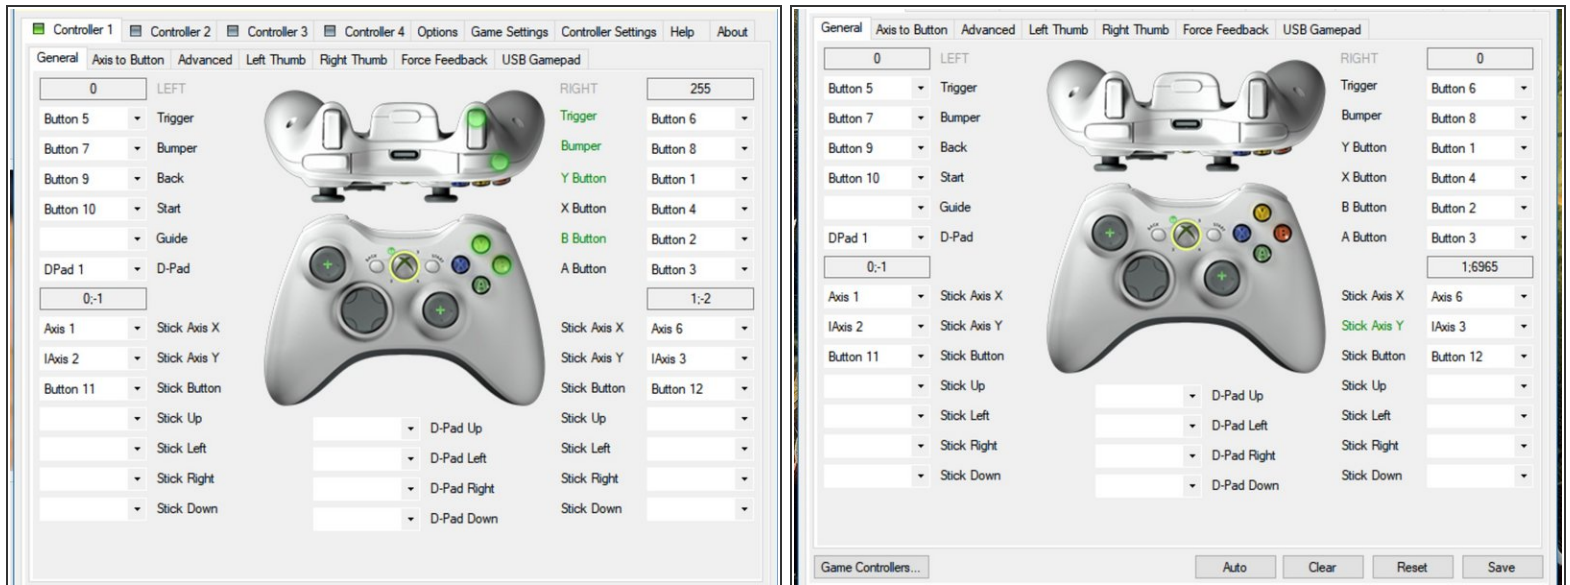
Controller 1 Controller 2 Controller 3 Controller 4 Options Game Settings Controller Settings Help About

General Axis to Button Advanced Left Thumb Right Thumb Force Feedback USB Gamepad

| | | | |
|---|---|---|---|
| 0 | LEFT | RIGHT | 255 |
| Button 5 | Trigger | Trigger | Button 6 |
| Button 7 | Bumper | Bumper | Button 8 |
| Button 9 | Back | Y Button | Button 1 |
| Button 10 | Start | X Button | Button 4 |
| | Guide | B Button | Button 2 |
| DPad 1 | D-Pad | A Button | Button 3 |
| 0;-1 | | | 1;-2 |
| Axis 1 | Stick Axis X | Stick Axis X | Axis 6 |
| IAxis 2 | Stick Axis Y | Stick Axis Y | IAxis 3 |
| Button 11 | Stick Button | Stick Button | Button 12 |
| | Stick Up | Stick Up | |
| | Stick Left | Stick Left | |
| | Stick Right | Stick Right | |
| | Stick Down | Stick Down | |

D-Pad Up
D-Pad Left
D-Pad Right
D-Pad Down

General Axis to Button Advanced Left Thumb Right Thumb Force Feedback USB Gamepad

| | | | |
|---|---|---|---|
| 0 | LEFT | RIGHT | 0 |
| Button 5 | Trigger | Trigger | Button 6 |
| Button 7 | Bumper | Bumper | Button 8 |
| Button 9 | Back | Y Button | Button 1 |
| Button 10 | Start | X Button | Button 4 |
| | Guide | B Button | Button 2 |
| DPad 1 | D-Pad | A Button | Button 3 |
| 0;-1 | | | 1;6965 |
| Axis 1 | Stick Axis X | Stick Axis X | Axis 6 |
| IAxis 2 | Stick Axis Y | Stick Axis Y | IAxis 3 |
| Button 11 | Stick Button | Stick Button | Button 12 |
| | Stick Up | Stick Up | |
| | Stick Left | Stick Left | |
| | Stick Right | Stick Right | |
| | Stick Down | Stick Down | |

D-Pad Up
D-Pad Left
D-Pad Right
D-Pad Down

Game Controllers... Auto Clear Reset Save